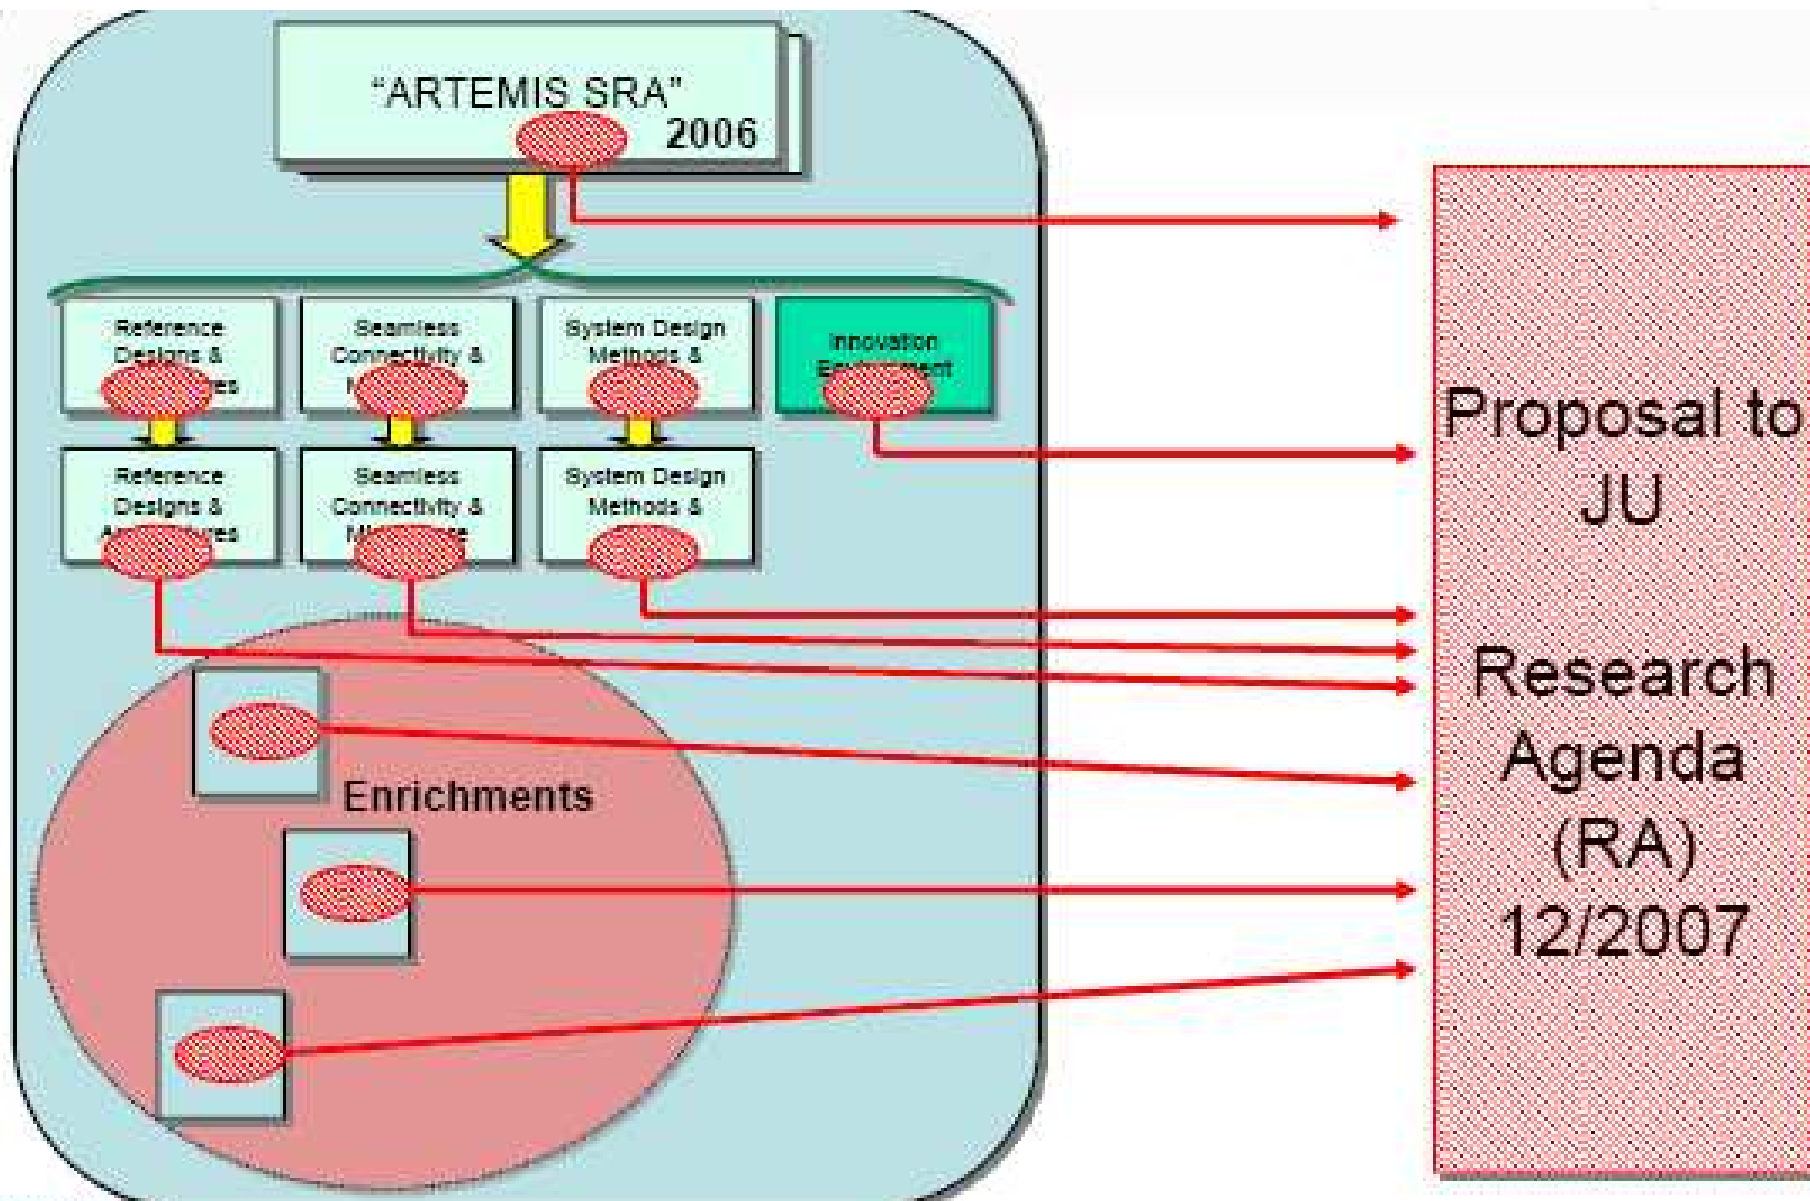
"ARTEMIS SRA"
2006

Reference Designs & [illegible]res

Seamless Connectivity & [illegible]

System Design Methods & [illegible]

Innovation E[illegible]ent

Reference Designs & A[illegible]res

Seamless Connectivity & M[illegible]e

System Design Methods & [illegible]

Enrichments

Proposal to JU

Research Agenda (RA) 12/2007